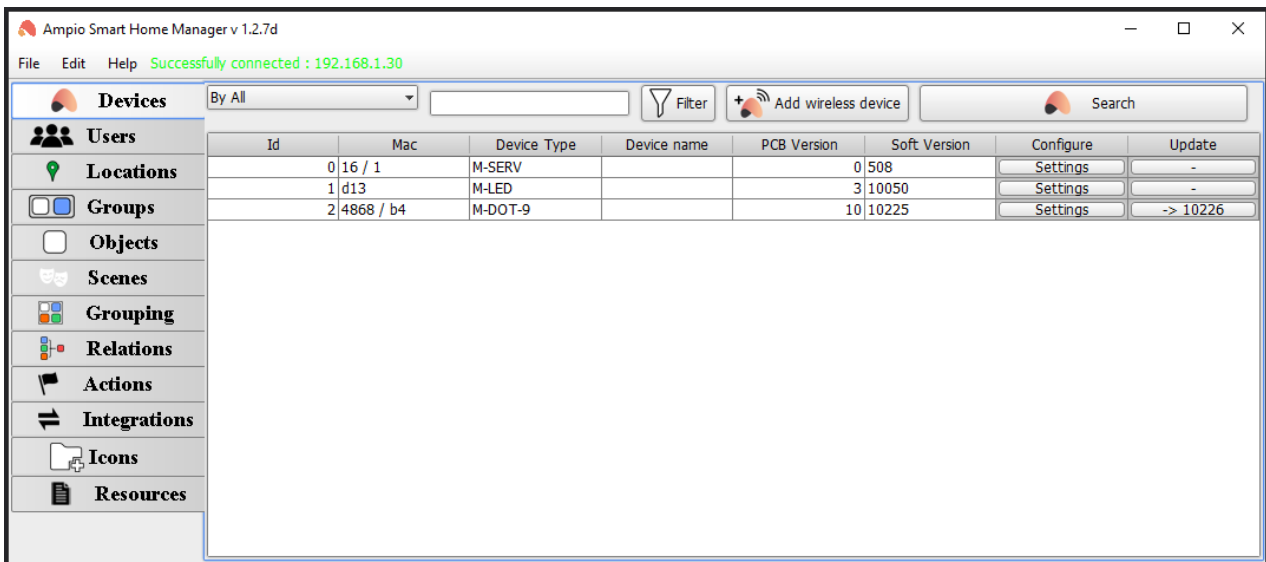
Ampio Smart Home Manager v 1.2.7d

File Edit Help Successfully connected : 192.168.1.30

Devices
Users
Locations
Groups
Objects
Scenes
Grouping
Relations
Actions
Integrations
Icons
Resources

By All

Filter

Add wireless device

Search

| Id | Mac | Device Type | Device name | PCB Version | Soft Version | Configure | Update |
|---|---|---|---|---|---|---|---|
| 0 | 16 / 1 | M-SERV | | 0 | 508 | Settings | - |
| 1 | d13 | M-LED | | 3 | 10050 | Settings | - |
| 2 | 4868 / b4 | M-DOT-9 | | 10 | 10225 | Settings | -> 10226 |